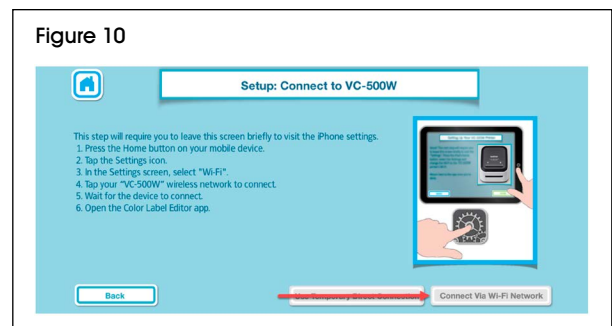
Figure 10

Setup: Connect to VC-500W

This step will require you to leave this screen briefly to visit the iPhone settings.
1. Press the Home button on your mobile device.
2. Tap the Settings icon.
3. In the Settings screen, select "Wi-Fi".
4. Tap your "VC-500W" wireless network to connect.
5. Wait for the device to connect.
6. Open the Color Label Editor app.

Back

Use Temporary Direct Connection

Connect Via Wi-Fi Network